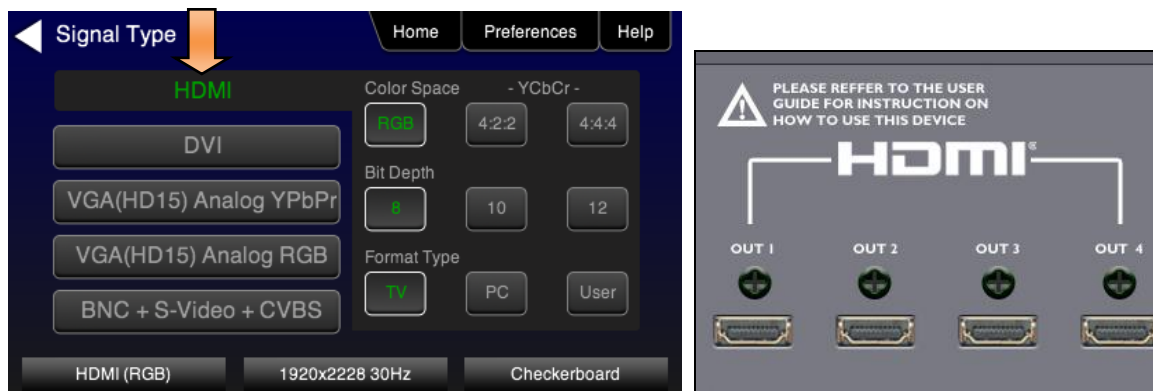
Signal Type

Home

Preferences

Help

HDMI

DVI

VGA(HD15) Analog YPbPr

VGA(HD15) Analog RGB

BNC + S-Video + CVBS

Color Space

- YCbCr -

RGB

4:2:2

4:4:4

Bit Depth

8

10

12

Format Type

TV

PC

User

HDMI (RGB)

1920x2228 30Hz

Checkerboard

PLEASE REFFER TO THE USER GUIDE FOR INSTRUCTION ON HOW TO USE THIS DEVICE

HDMI

OUT 1

OUT 2

OUT 3

OUT 4